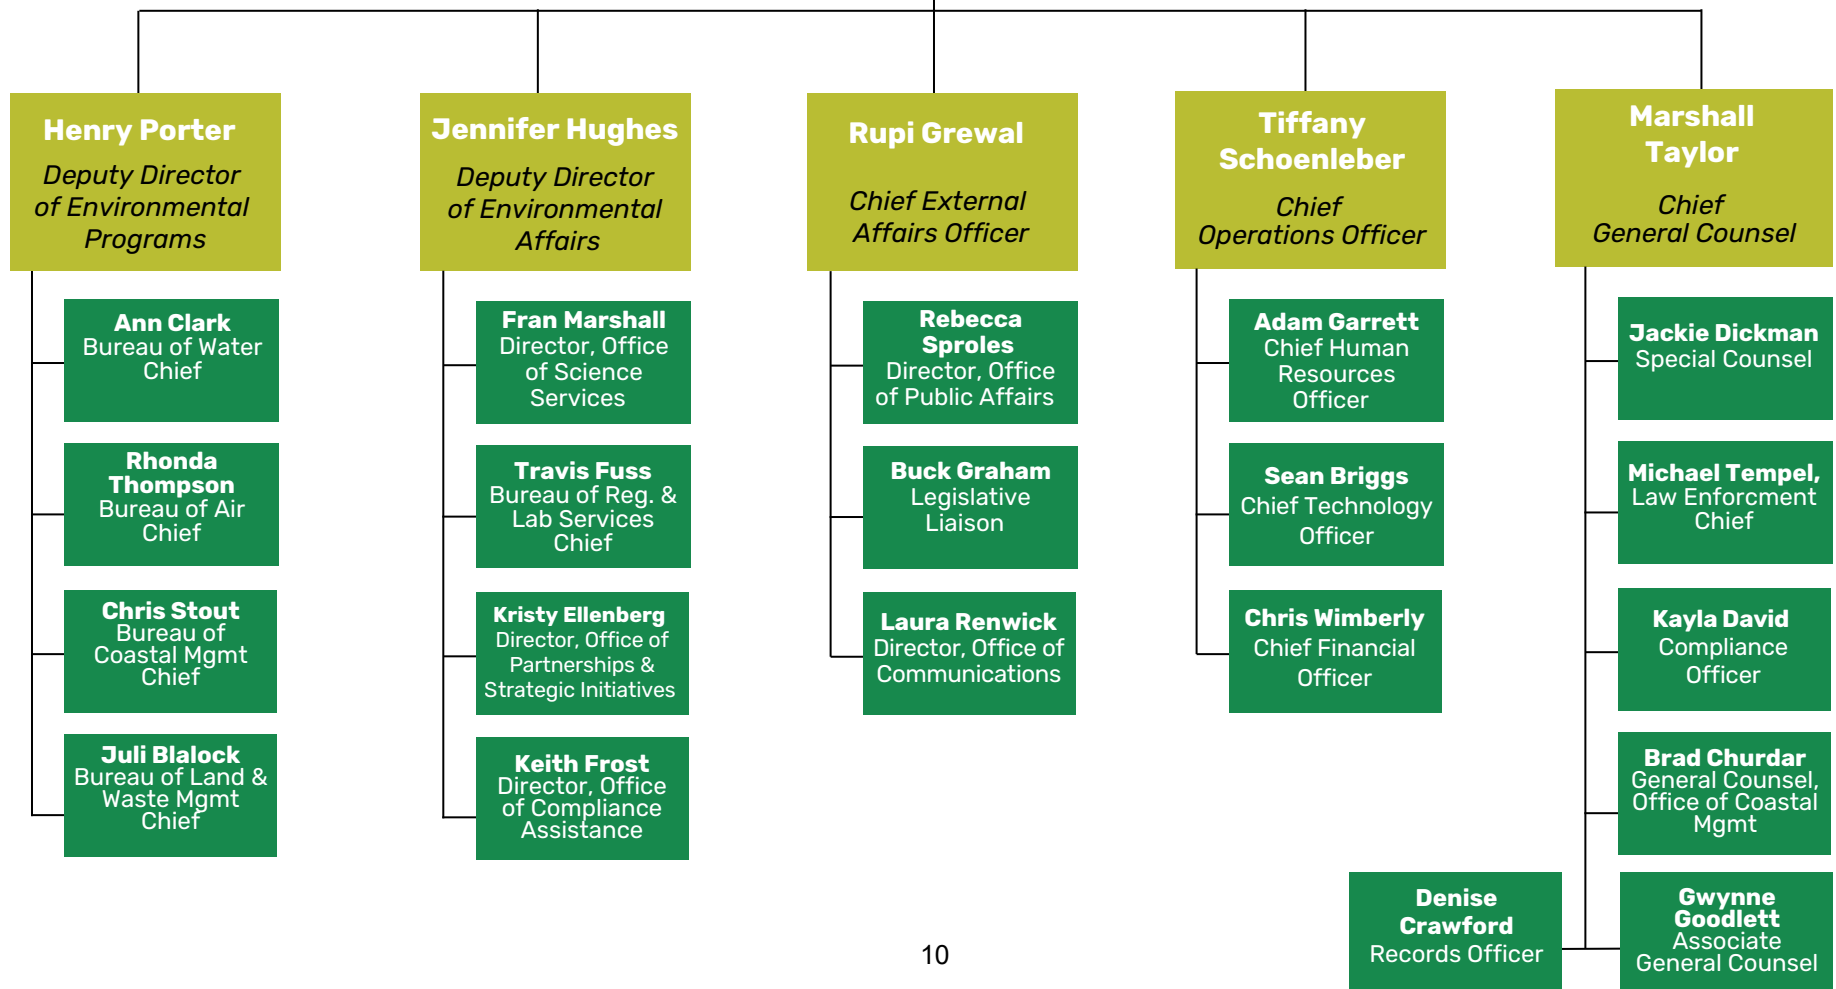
Henry Porter
Deputy Director of Environmental Programs

Ann Clark
Bureau of Water Chief

Rhonda Thompson
Bureau of Air Chief

Chris Stout
Bureau of Coastal Mgmt Chief

Juli Blalock
Bureau of Land & Waste Mgmt Chief

Jennifer Hughes
Deputy Director of Environmental Affairs

Fran Marshall
Director, Office of Science Services

Travis Fuss
Bureau of Reg. & Lab Services Chief

Kristy Ellenberg
Director, Office of Partnerships & Strategic Initiatives

Keith Frost
Director, Office of Compliance Assistance

Rupi Grewal
Chief External Affairs Officer

Rebecca Sproles
Director, Office of Public Affairs

Buck Graham
Legislative Liaison

Laura Renwick
Director, Office of Communications

Tiffany Schoenleber
Chief Operations Officer

Adam Garrett
Chief Human Resources Officer

Sean Briggs
Chief Technology Officer

Chris Wimberly
Chief Financial Officer

Marshall Taylor
Chief General Counsel

Jackie Dickman
Special Counsel

Michael Tempel,
Law Enforcment Chief

Kayla David
Compliance Officer

Brad Churdar
General Counsel, Office of Coastal Mgmt

Denise Crawford
Records Officer

Gwynne Goodlett
Associate General Counsel

10